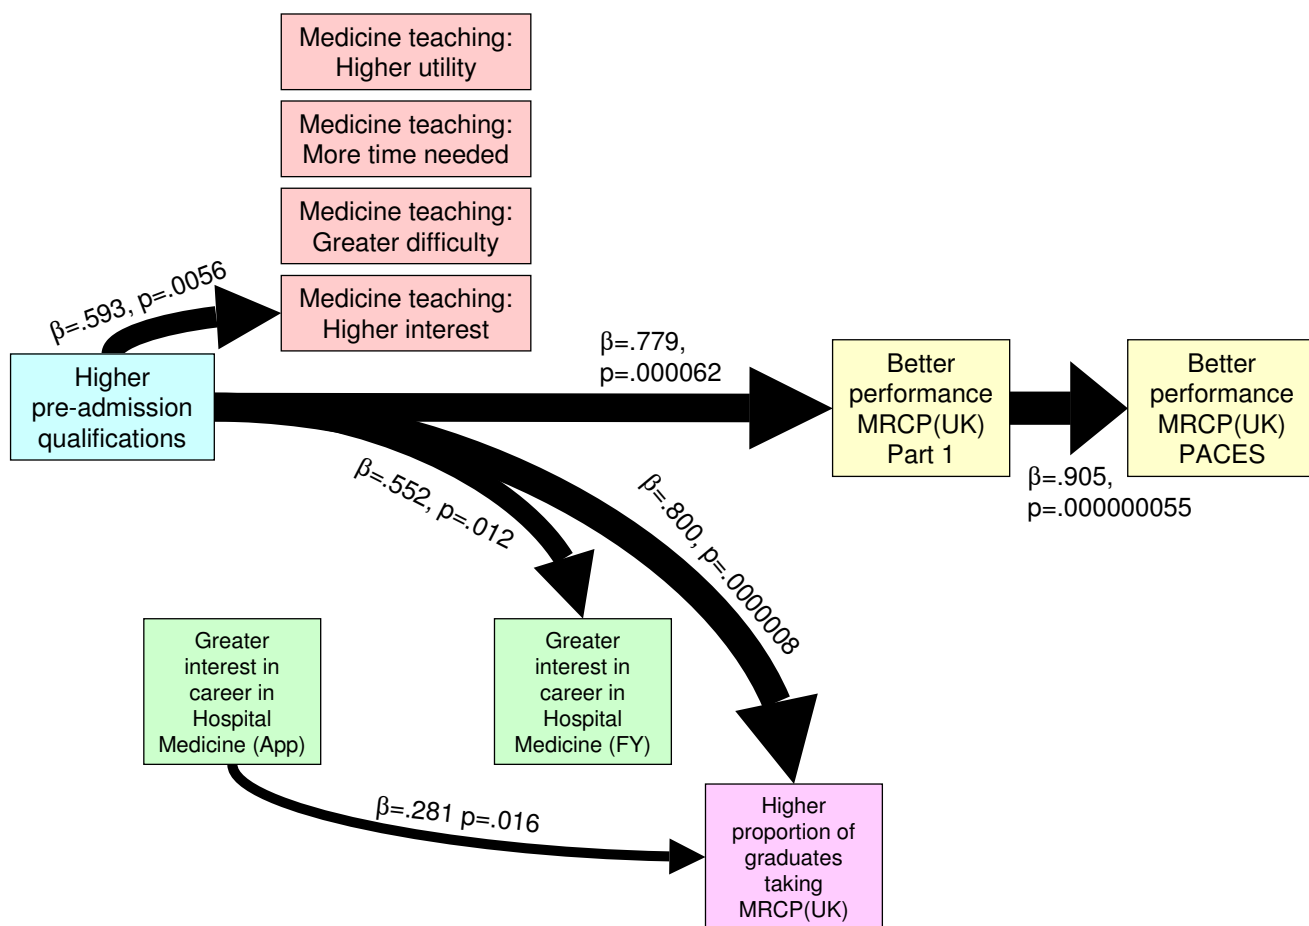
Medicine teaching: Higher utility

Medicine teaching: More time needed

Medicine teaching: Greater difficulty

Medicine teaching: Higher interest

β=.593, p=.0056

Higher pre-admission qualifications

β=.779, p=.000062

Better performance MRCP(UK) Part 1

Better performance MRCP(UK) PACES

β=.905, p=.000000055

β=.552, p=.012

β=.800, p=.0000008

Greater interest in career in Hospital Medicine (App)

Greater interest in career in Hospital Medicine (FY)

β=.281 p=.016

Higher proportion of graduates taking MRCP(UK)